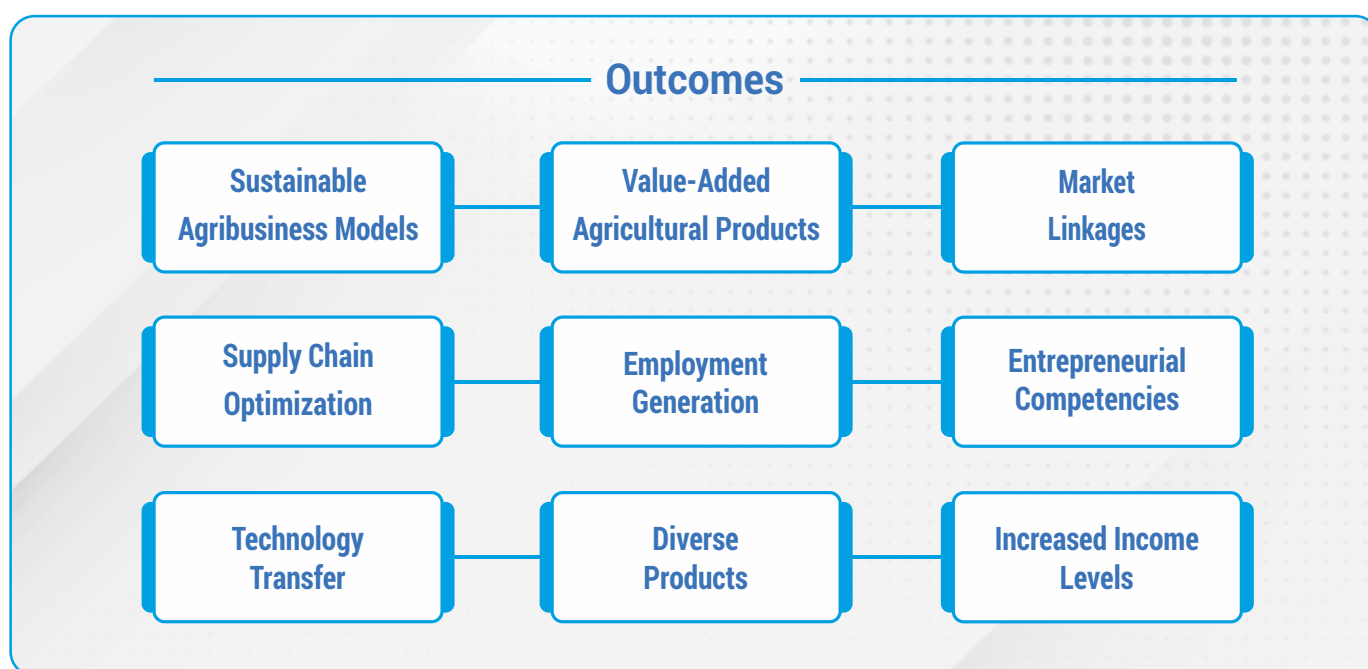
Outcomes

Sustainable Agribusiness Models

Value-Added Agricultural Products

Market Linkages

Supply Chain Optimization

Employment Generation

Entrepreneurial Competencies

Technology Transfer

Diverse Products

Increased Income Levels